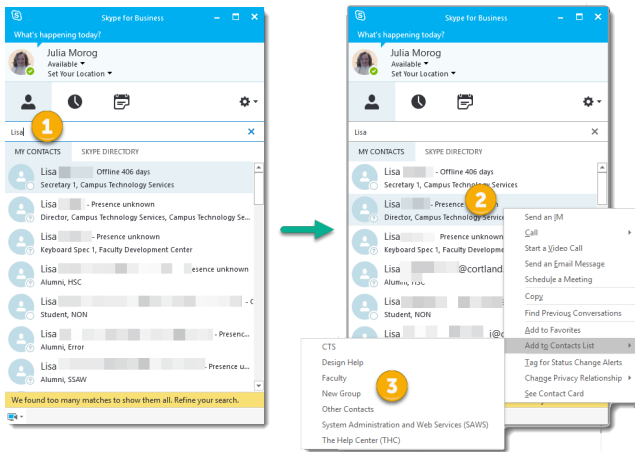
Skype for Business

What's happening today?

Julia Morog
Available
Set Your Location

1

Lisa

MY CONTACTS
SKYPE DIRECTORY

Lisa Offline 406 days
Secretary 1, Campus Technology Services

Lisa - Presence unknown
Director, Campus Technology Services, Campus Technology Se

Lisa - Presence unknown
Keyboard Spec 1, Faculty Development Center

Lisa esence unknown
Alumni, HSC

Lisa - C
Student, NON

Lisa - Presenc
Alumni, Error

Lisa - Presence u
Alumni, SSAW

We found too many matches to show them all. Refine your search.

Skype for Business

What's happening today?

Julia Morog
Available
Set Your Location

Lisa

MY CONTACTS
SKYPE DIRECTORY

Lisa Offline 406 days
Secretary 1, Campus Technology Services

Lisa - Presence
Director, Campus Technology Se

2

Lisa - Presence unknown
Keyboard Spec 1, Faculty Development Center

Lisa @cortland
Alumni, HSC

Lisa
Student, NON

Lisa j@c

Send an IM
Call
Start a Video Call
Send an Email Message
Schedule a Meeting
Copy
Find Previous Conversations
Add to Favorites
Add to Contacts List
Tag for Status Change Alerts
Change Privacy Relationship
See Contact Card

CTS
Design Help
Faculty
New Group
Other Contacts
System Administration and Web Services (SAWS)
The Help Center (THC)

3